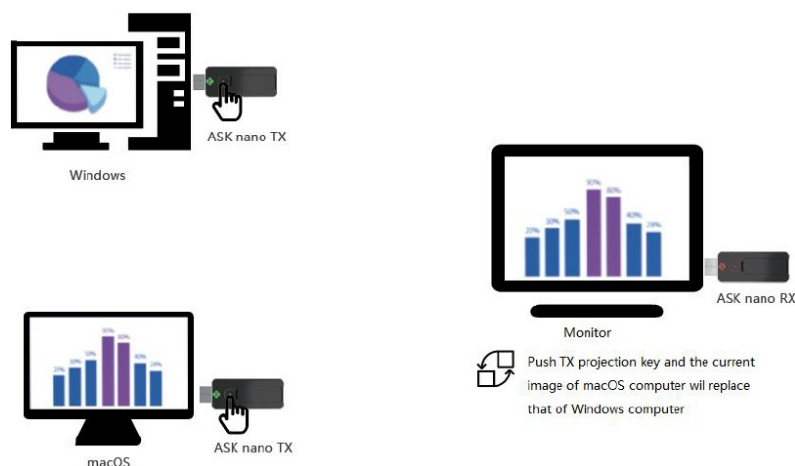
ASK nano TX

Windows

20% 30% 50% 90% 80% 40% 29%

ASK nano RX

Monitor

Push TX projection key and the current image of macOS computer wil replace that of Windows computer

20% 30% 50% 90% 80% 40% 29%

ASK nano TX

macOS